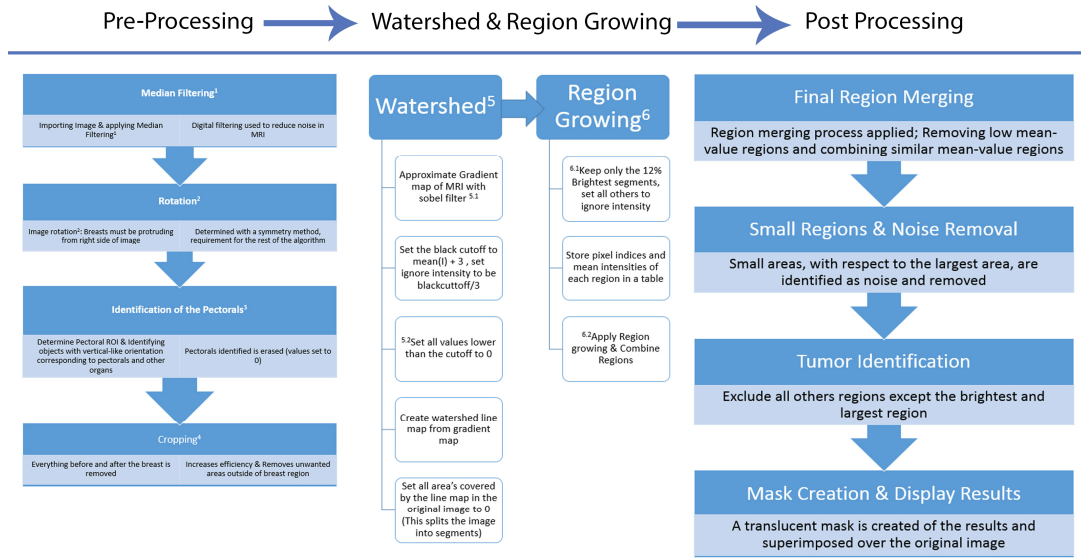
Pre-Processing

Watershed & Region Growing

Post Processing

Median Filtering$^1$

Importing Image & applying Median Filtering$^1$

Digital filtering used to reduce noise in MRI

Rotation$^2$

Image rotation$^2$: Breasts must be protruding from right side of image

Determined with a symmetry method, requirement for the rest of the algorithm

Identification of the Pectorals$^3$

Determine Pectoral ROI & Identifying objects with vertical-like orientation corresponding to pectorals and other organs

Pectorals identified is erased (values set to 0)

Cropping$^4$

Everything before and after the breast is removed

Increases efficiency & Removes unwanted areas outside of breast region

Watershed$^5$

Region Growing$^6$

Approximate Gradient map of MRI with sobel filter $^{5.1}$

Set the black cutoff to mean(I) + 3 , set ignore intensity to be blackcutoff/3

$^{5.2}$Set all values lower than the cutoff to 0

Create watershed line map from gradient map

Set all area's covered by the line map in the original image to 0 (This splits the image into segments)

$^{6.1}$Keep only the 12% Brightest segments, set all others to ignore intensity

Store pixel indices and mean intensities of each region in a table

$^{6.2}$Apply Region growing & Combine Regions

Final Region Merging

Region merging process applied; Removing low mean-value regions and combining similar mean-value regions

Small Regions & Noise Removal

Small areas, with respect to the largest area, are identified as noise and removed

Tumor Identification

Exclude all others regions except the brightest and largest region

Mask Creation & Display Results

A translucent mask is created of the results and superimposed over the original image